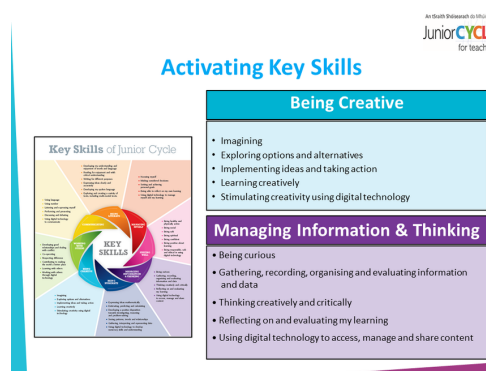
An tSraith Shóisearach do Mhúinteoirí

Junior CYCLE for teach

Activating Key Skills

Being Creative

- Imagining
- Exploring options and alternatives
- Implementing ideas and taking action
- Learning creatively
- Stimulating creativity using digital technology

Managing Information & Thinking

- Being curious
- Gathering, recording, organising and evaluating information and data
- Thinking creatively and critically
- Reflecting on and evaluating my learning
- Using digital technology to access, manage and share content

KEY SKILLS of Junior Cycle

KEY SKILLS

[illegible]